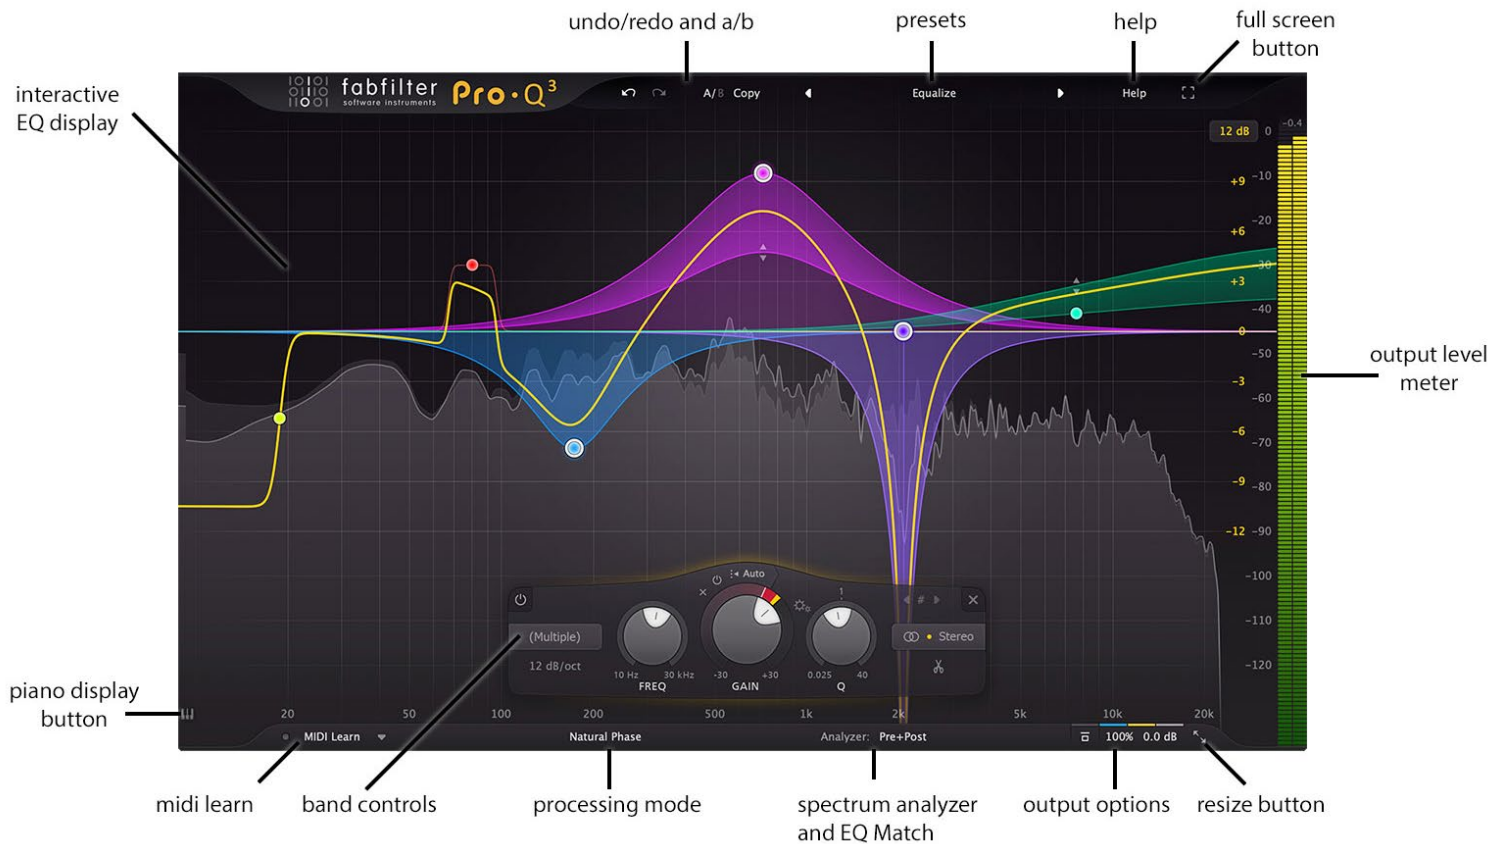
undo/redo and a/b
presets
help
full screen button
interactive EQ display

fabfilter software instruments Pro·Q³
A/B Copy
Equalize
Help

12 dB 0 -0.4
+9 -10
-20
+6
-30
+3
-40
0
-50
-3
-60
-6
-70
-9
-80
-12 -90
-100
-110
-120

output level meter

Auto
(Multiple)
12 dB/oct
10 Hz 30 kHz FREQ
-30 +30 GAIN
0.025 40 Q
Stereo

piano display button

20 50 100 200 500 1k 2k 5k 10k 20k
MIDI Learn
Natural Phase
Analyzer: Pre+Post
100% 0.0 dB

midi learn
band controls
processing mode
spectrum analyzer and EQ Match
output options
resize button